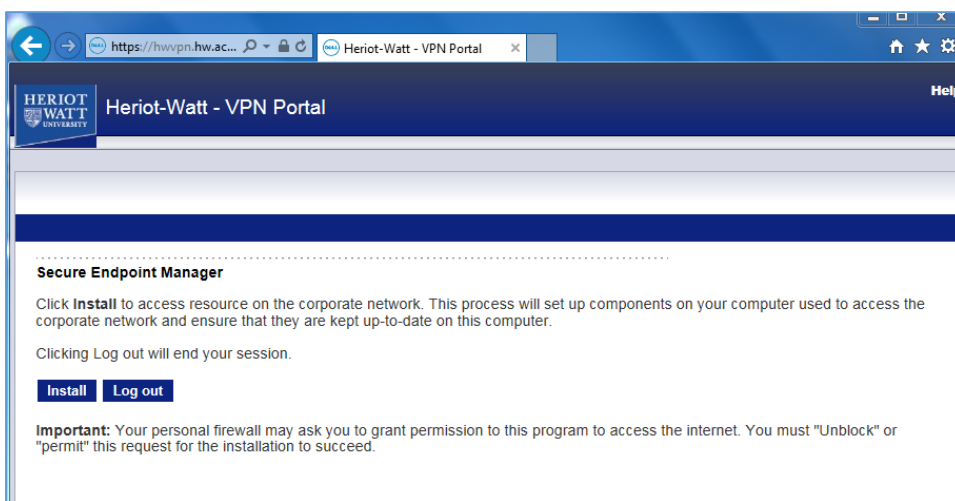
https://hwvpn.hw.ac...

Heriot-Watt - VPN Portal

HERIOT WATT UNIVERSITY

Heriot-Watt - VPN Portal

Help

Secure Endpoint Manager

Click **Install** to access resource on the corporate network. This process will set up components on your computer used to access the corporate network and ensure that they are kept up-to-date on this computer.

Clicking Log out will end your session.

Install Log out

**Important:** Your personal firewall may ask you to grant permission to this program to access the internet. You must "Unblock" or "permit" this request for the installation to succeed.